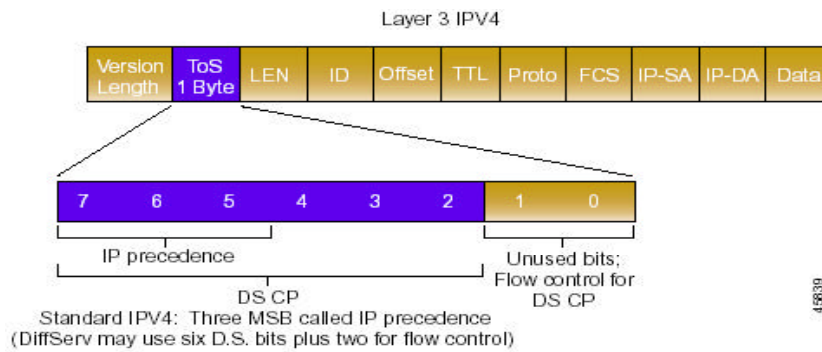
Layer 3 IPV4

Version Length | ToS 1 Byte | LEN | ID | Offset | TTL | Proto | FCS | IP-SA | IP-DA | Data

7 6 5 4 3 2 1 0

IP precedence

Unused bits; Flow control for DS CP

DS CP

Standard IPV4: Three MSB called IP precedence
(DiffServ may use six D.S. bits plus two for flow control)

45839